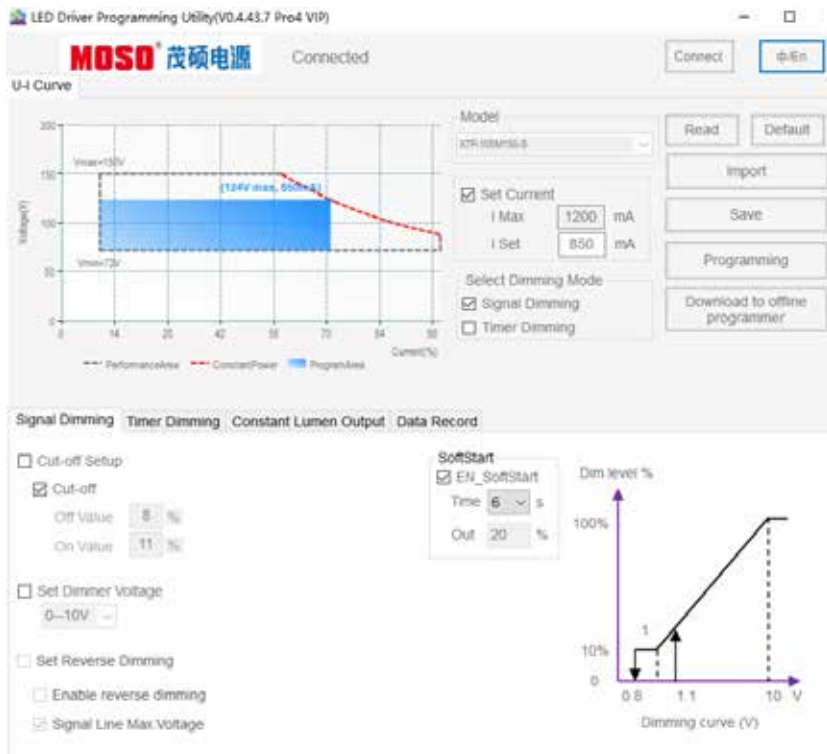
LED Driver Programming Utility(V0.4.43.7 Pro4 VIP)

MOSO® 茂硕电源 Connected

Connect 中/En

U-I Curve

Model

XTR-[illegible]

Read Default

Import

Save

Programming

Download to offline programmer

☑ Set Current

I Max 1200 mA

I Set 850 mA

Select Dimming Mode

☑ Signal Dimming

☐ Timer Dimming

200

150

100

50

0

Vmax=150V

Vmin=72V

(124V max, 850mA)

Voltage(V)

0 14 28 42 56 70 84 98

Current(%)

PerformanceArea ConstantPower ProgramArea

Signal Dimming Timer Dimming Constant Lumen Output Data Record

☐ Cut-off Setup

☑ Cut-off

Off Value 8 %

On Value 11 %

☐ Set Dimmer Voltage

0--10V

☐ Set Reverse Dimming

☐ Enable reverse dimming

☑ Signal Line Max Voltage

SoftStart

☑ EN_SoftStart

Time 6 s

Out 20 %

Dim level %

100%

10%

0

1

0.8 1.1 10 V

Dimming curve (V)